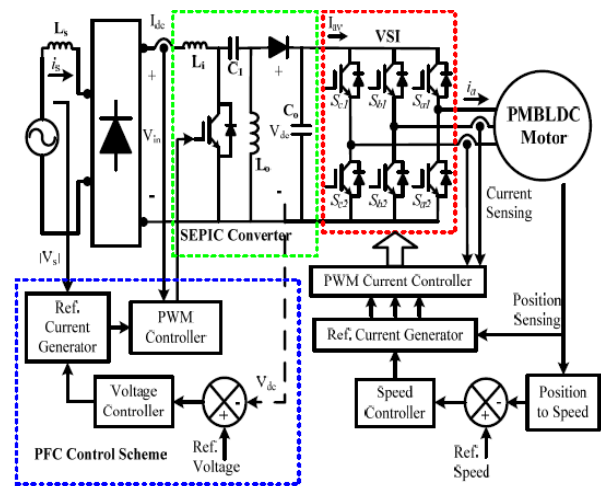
$L_s$
$i_s$
$I_{dc}$
$L_i$
$C_1$
+
$V_{in}$
-
$L_o$
$C_o$
$V_{dc}$
+
-
$I_{inv}$
VSI
$S_{c1}$
$S_{b1}$
$S_{a1}$
$S_{c2}$
$S_{b2}$
$S_{a2}$
$i_a$
PMBLDC Motor
Current Sensing
SEPIC Converter
$|V_s|$
PWM Current Controller
Position Sensing
Ref. Current Generator
PWM Controller
Ref. Current Generator
$V_{dc}$
Voltage Controller
+
-
Speed Controller
+
-
Position to Speed
PFC Control Scheme
Ref. Voltage
Ref. Speed